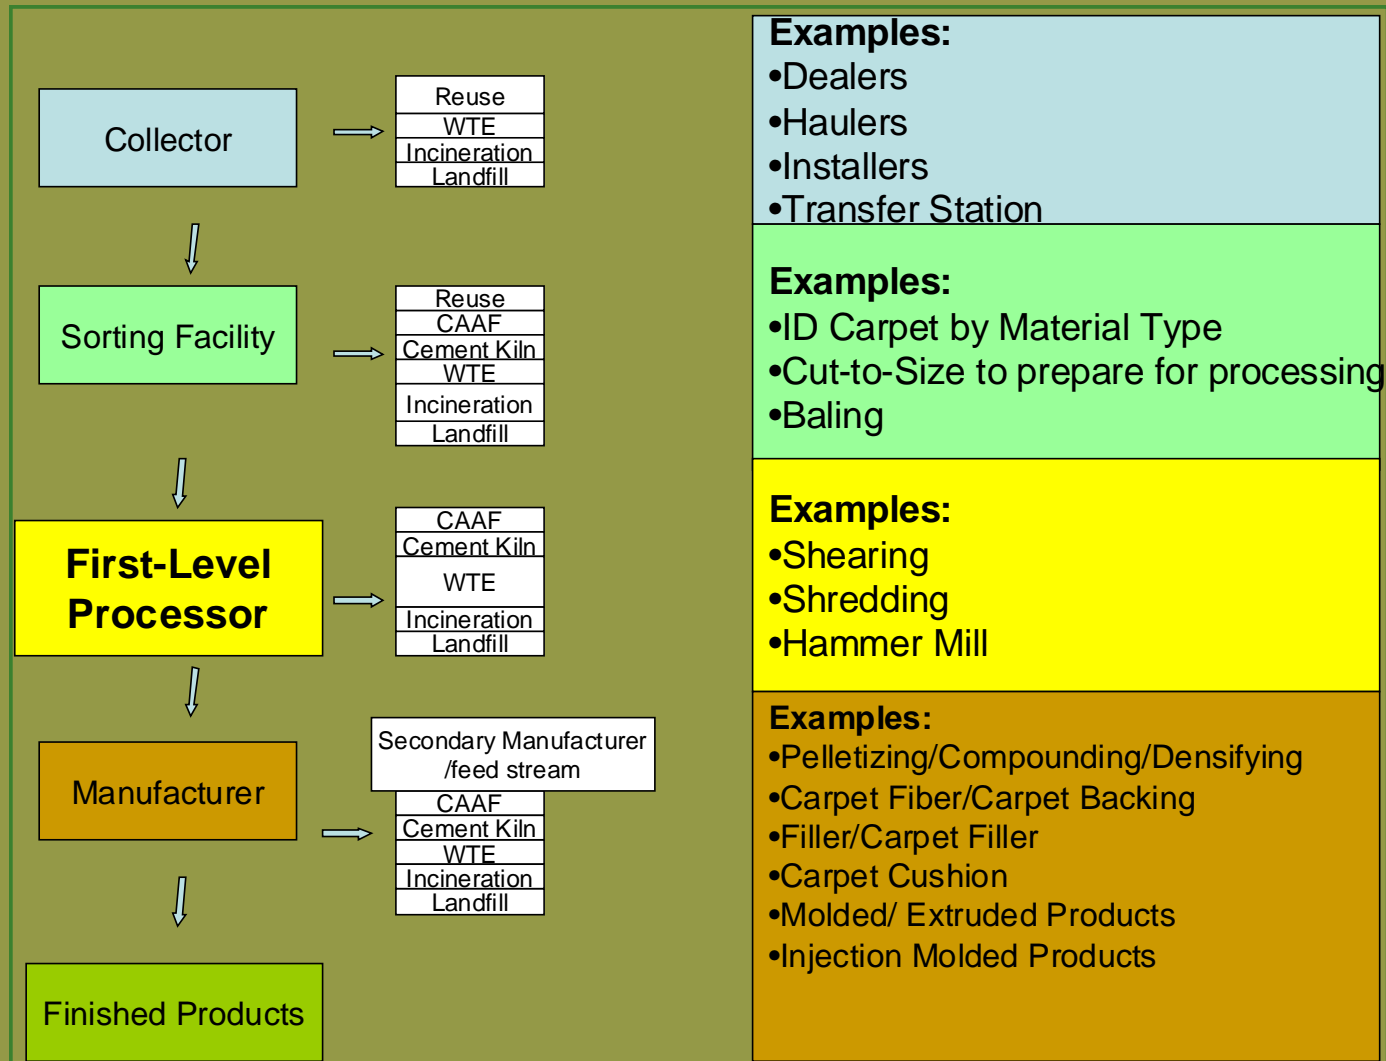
Collector

Reuse
WTE
Incineration
Landfill

Examples:
•Dealers
•Haulers
•Installers
•Transfer Station

Sorting Facility

Reuse
CAAF
Cement Kiln
WTE
Incineration
Landfill

Examples:
•ID Carpet by Material Type
•Cut-to-Size to prepare for processing
•Baling

First-Level Processor

CAAF
Cement Kiln
WTE
Incineration
Landfill

Examples:
•Shearing
•Shredding
•Hammer Mill

Manufacturer

Secondary Manufacturer /feed stream
CAAF
Cement Kiln
WTE
Incineration
Landfill

Examples:
•Pelletizing/Compounding/Densifying
•Carpet Fiber/Carpet Backing
•Filler/Carpet Filler
•Carpet Cushion
•Molded/ Extruded Products
•Injection Molded Products

Finished Products